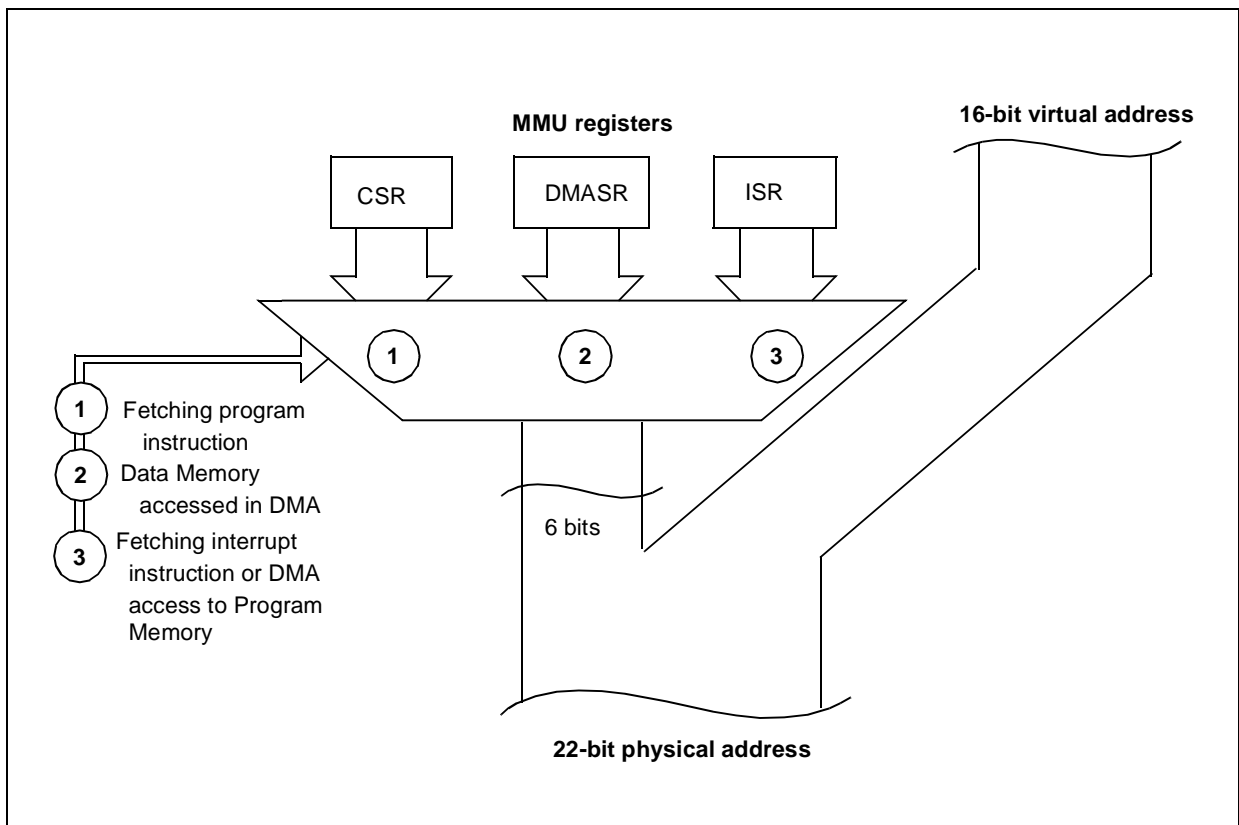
MMU registers

16-bit virtual address

CSR

DMASR

ISR

1

2

3

1 Fetching program instruction

2 Data Memory accessed in DMA

3 Fetching interrupt instruction or DMA access to Program Memory

6 bits

22-bit physical address